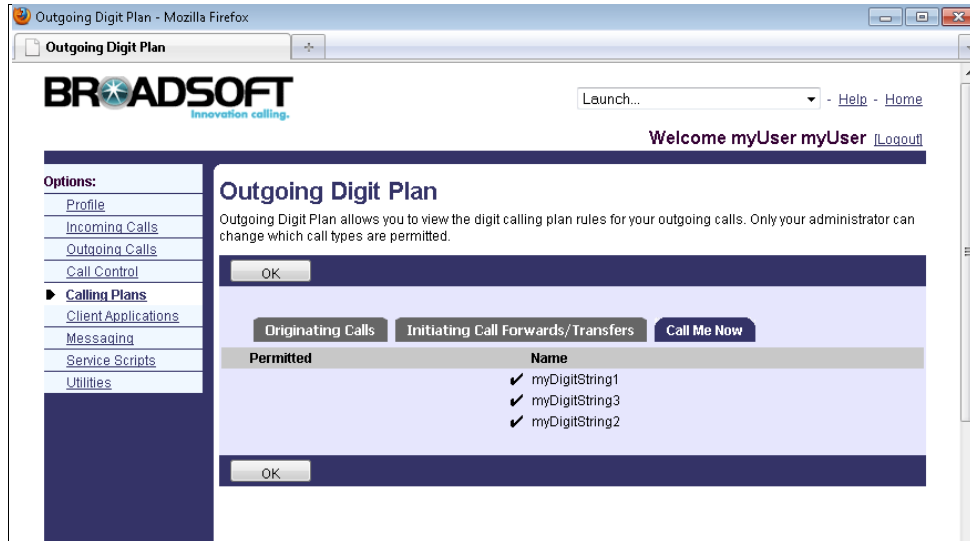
Outgoing Digit Plan - Mozilla Firefox

Outgoing Digit Plan

BROADSOFT
Innovation calling.

Launch...

- Help - Home

Welcome myUser myUser [Logout]

Options:
Profile
Incoming Calls
Outgoing Calls
Call Control
Calling Plans
Client Applications
Messaging
Service Scripts
Utilities

Outgoing Digit Plan

Outgoing Digit Plan allows you to view the digit calling plan rules for your outgoing calls. Only your administrator can change which call types are permitted.

OK

Originating Calls | Initiating Call Forwards/Transfers | Call Me Now

| Permitted | Name |
|---|---|
| ✔ | myDigitString1 |
| ✔ | myDigitString3 |
| ✔ | myDigitString2 |

OK